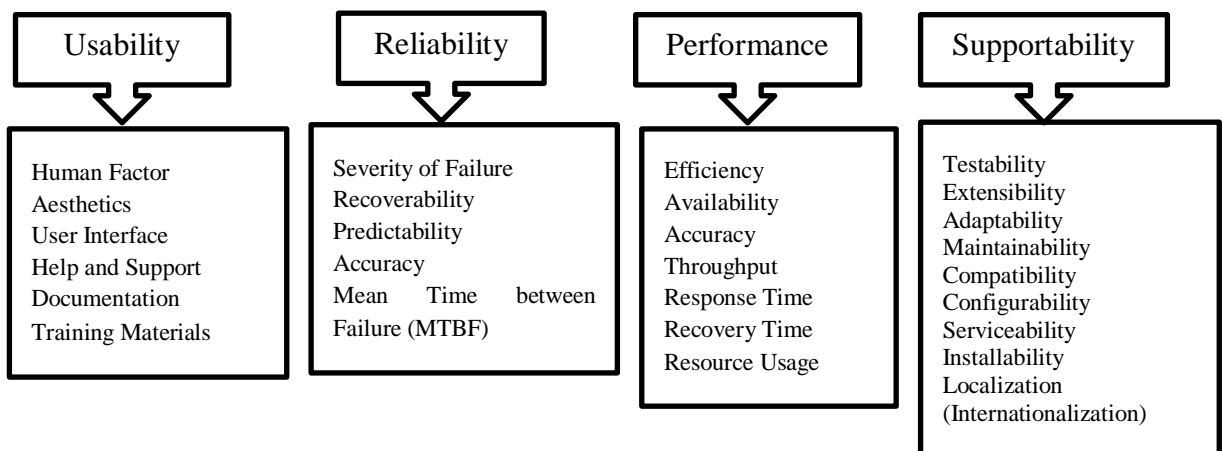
Usability

Human Factor
Aesthetics
User Interface
Help and Support
Documentation
Training Materials

Reliability

Severity of Failure
Recoverability
Predictability
Accuracy
Mean Time between Failure (MTBF)

Performance

Efficiency
Availability
Accuracy
Throughput
Response Time
Recovery Time
Resource Usage

Supportability

Testability
Extensibility
Adaptability
Maintainability
Compatibility
Configurability
Serviceability
Installability
Localization
(Internationalization)